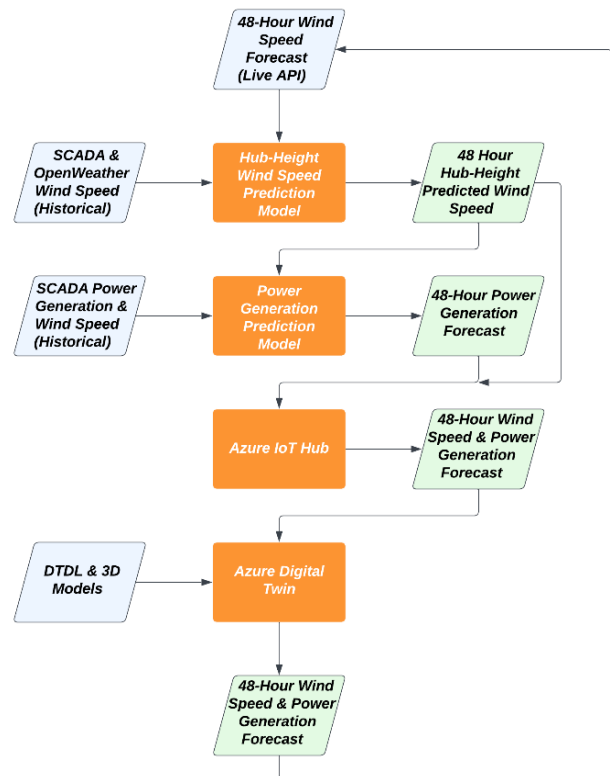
48-Hour Wind Speed Forecast (Live API)

SCADA & OpenWeather Wind Speed (Historical)

Hub-Height Wind Speed Prediction Model

48 Hour Hub-Height Predicted Wind Speed

SCADA Power Generation & Wind Speed (Historical)

Power Generation Prediction Model

48-Hour Power Generation Forecast

Azure IoT Hub

48-Hour Wind Speed & Power Generation Forecast

DTDL & 3D Models

Azure Digital Twin

48-Hour Wind Speed & Power Generation Forecast